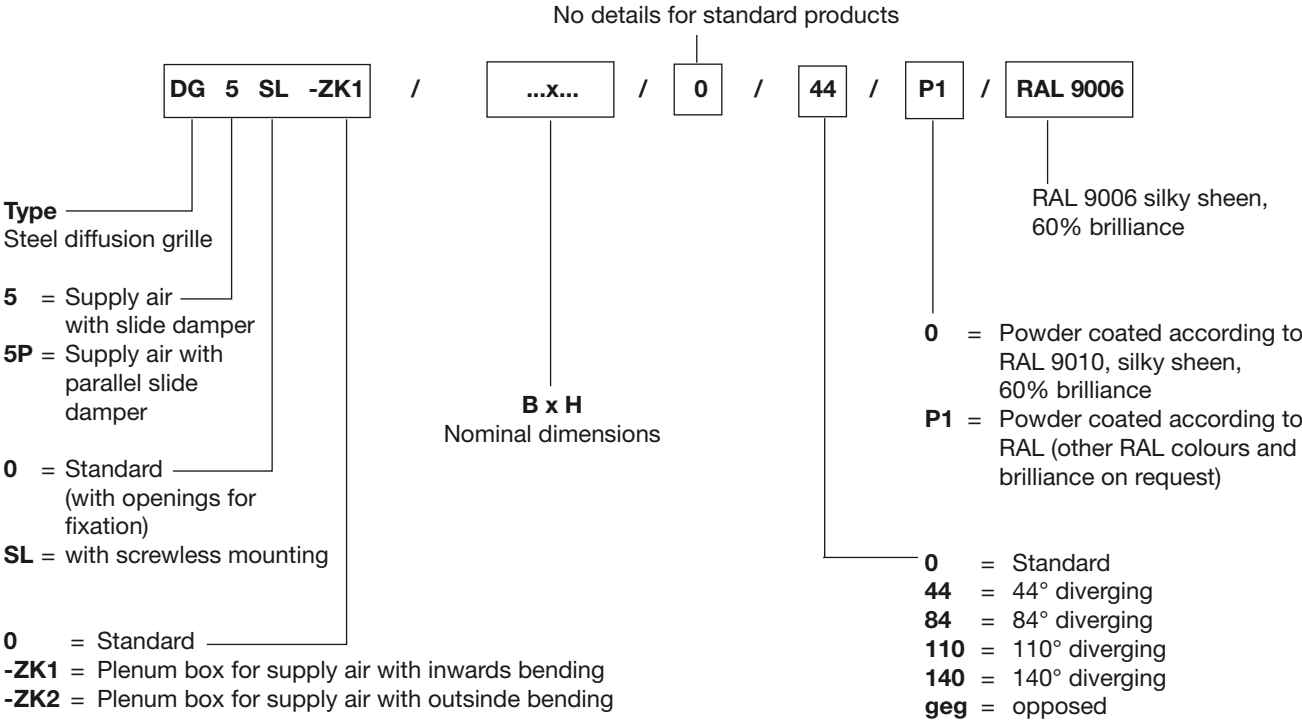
No details for standard products

DG 5 SL -ZK1 / ...x... / 0 / 44 / P1 / RAL 9006

RAL 9006 silky sheen, 60% brilliance

**Type**
Steel diffusion grille

**5** = Supply air with slide damper
**5P** = Supply air with parallel slide damper

**0** = Standard (with openings for fixation)
**SL** = with screwless mounting

**0** = Standard
**-ZK1** = Plenum box for supply air with inwards bending
**-ZK2** = Plenum box for supply air with outsinde bending

**B x H**
Nominal dimensions

**0** = Powder coated according to RAL 9010, silky sheen, 60% brilliance
**P1** = Powder coated according to RAL (other RAL colours and brilliance on request)

**0** = Standard
**44** = 44° diverging
**84** = 84° diverging
**110** = 110° diverging
**140** = 140° diverging
**geg** = opposed